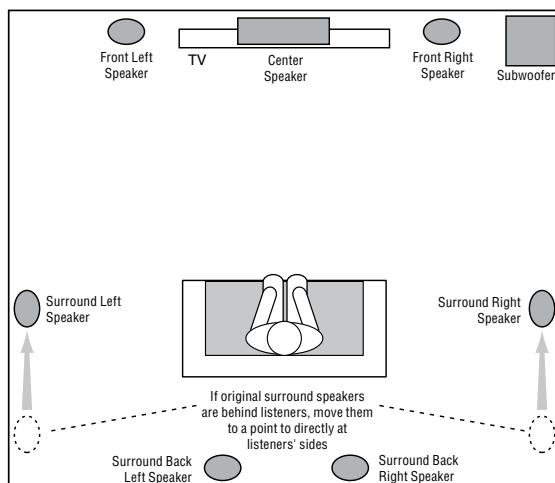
Front Left Speaker

TV

Center Speaker

Front Right Speaker

Subwoofer

Surround Left Speaker

Surround Right Speaker

If original surround speakers are behind listeners, move them to a point to directly at listeners' sides

Surround Back Left Speaker

Surround Back Right Speaker